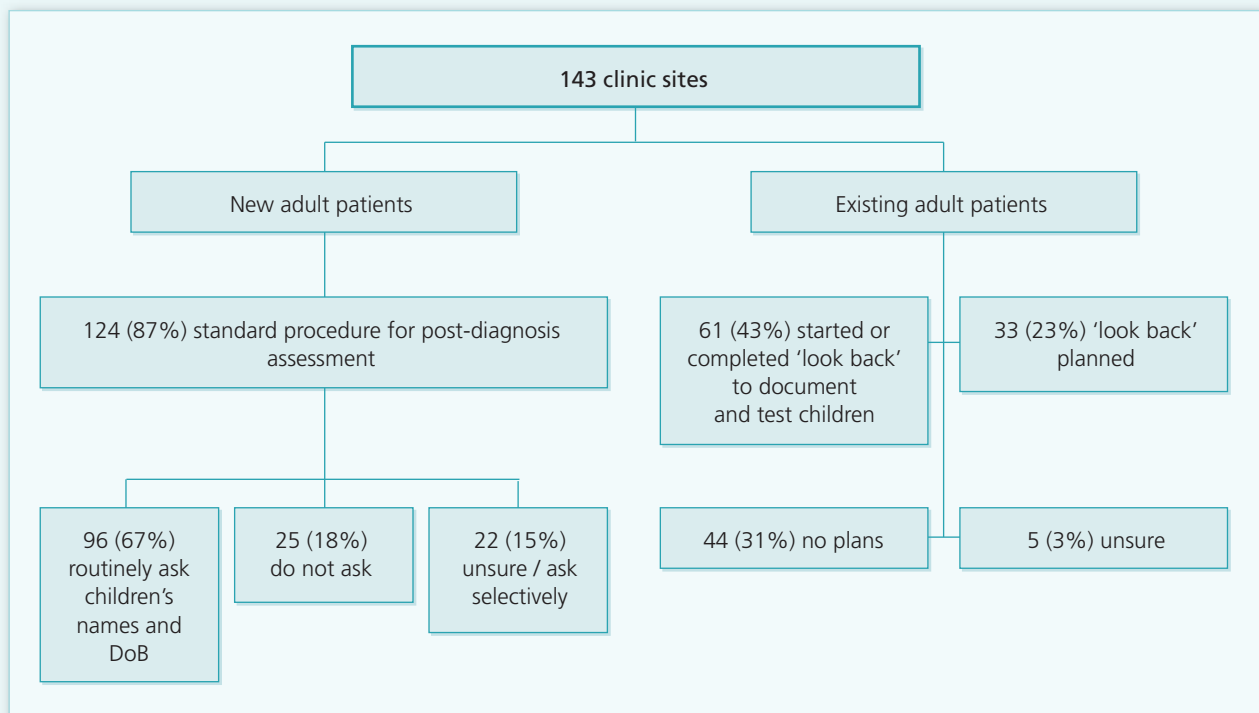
143 clinic sites

New adult patients

Existing adult patients

124 (87%) standard procedure for post-diagnosis assessment

61 (43%) started or completed 'look back' to document and test children

33 (23%) 'look back' planned

96 (67%) routinely ask children's names and DoB

25 (18%) do not ask

22 (15%) unsure / ask selectively

44 (31%) no plans

5 (3%) unsure